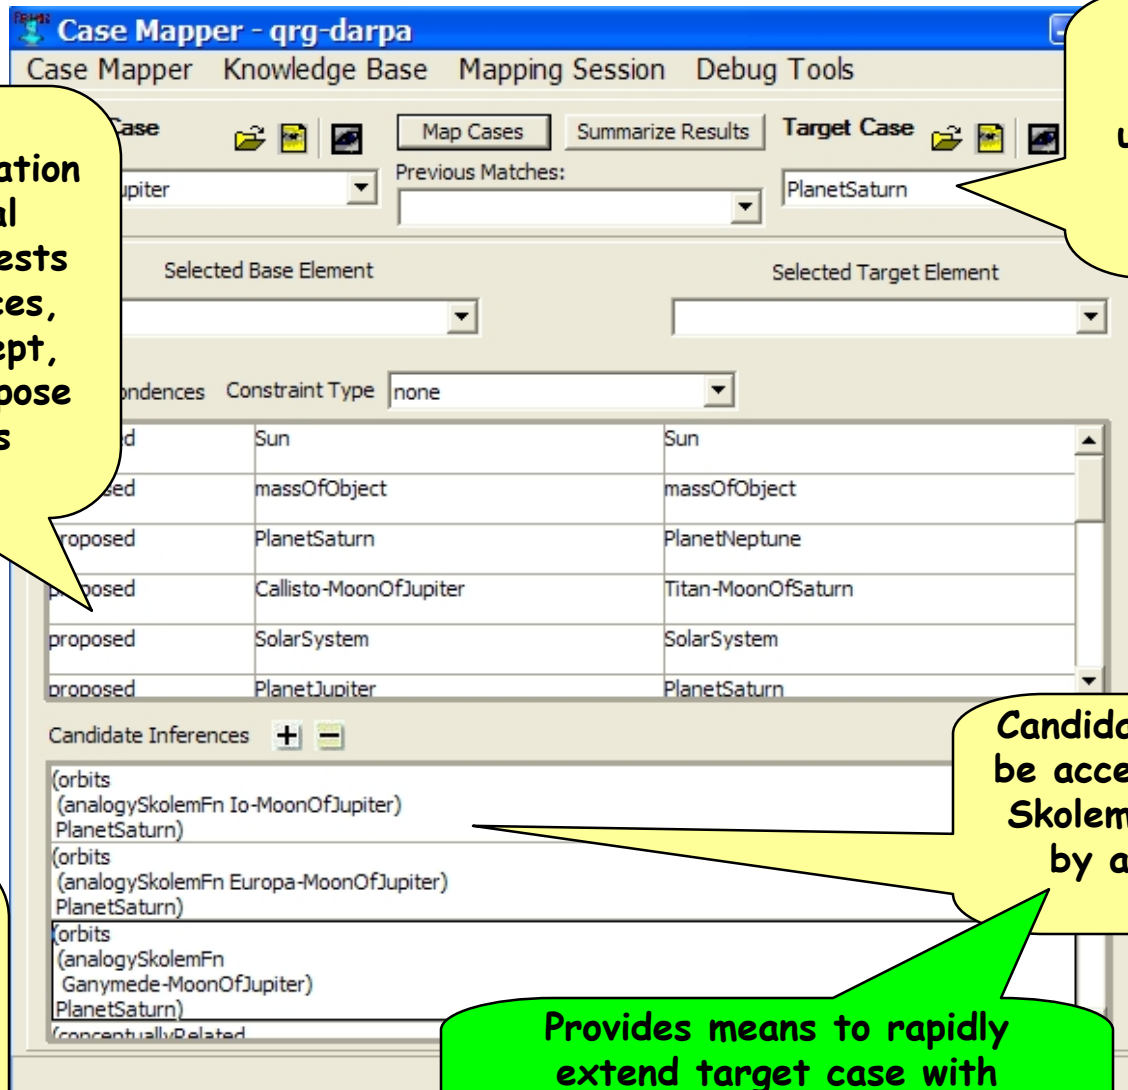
Case Mapper - qrg-darpa

Case Mapper Knowledge Base Mapping Session Debug Tools

ation
al
ests
ces,
ept,
pose
s

Case

upiter

Map Cases

Summarize Results

Target Case

Previous Matches:

PlanetSaturn

u

Selected Base Element

Selected Target Element

ondences Constraint Type none

| d | Sun | Sun |
|---|---|---|
| sed | massOfObject | massOfObject |
| roposed | PlanetSaturn | PlanetNeptune |
| posed | Callisto-MoonOfJupiter | Titan-MoonOfSaturn |
| proposed | SolarSystem | SolarSystem |
| proposed | PlanetJupiter | PlanetSaturn |

Candidate Inferences + −

(orbits
(analogySkolemFn Io-MoonOfJupiter)
PlanetSaturn)
(orbits
(analogySkolemFn Europa-MoonOfJupiter)
PlanetSaturn)
(orbits
(analogySkolemFn
Ganymede-MoonOfJupiter)
PlanetSaturn)
(conceptuallyRelated

Candida
be acce
Skolem
by a

Provides means to rapidly extend target case with